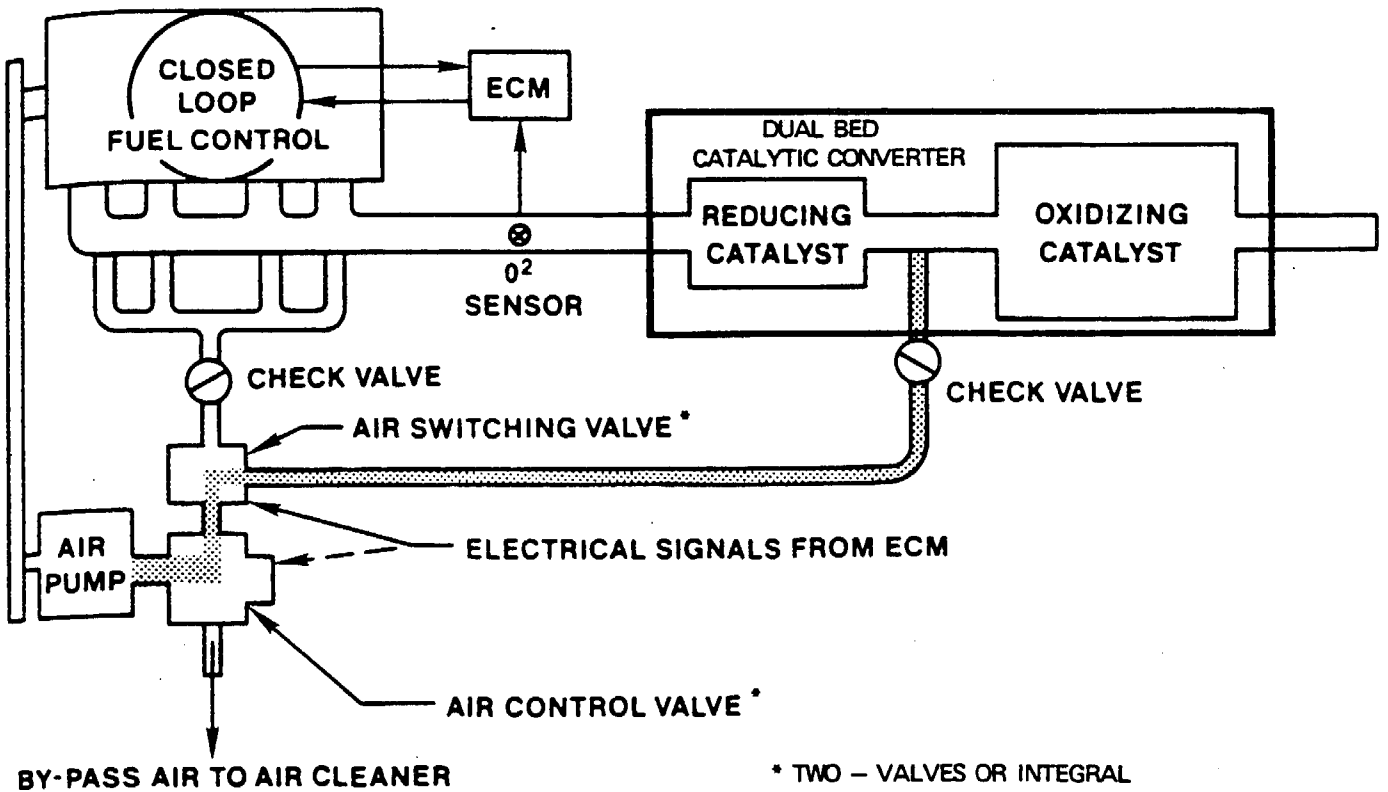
CLOSED LOOP FUEL CONTROL

ECM

DUAL BED CATALYTIC CONVERTER

REDUCING CATALYST

OXIDIZING CATALYST

$0^2$ SENSOR

CHECK VALVE

CHECK VALVE

AIR SWITCHING VALVE *

AIR PUMP

ELECTRICAL SIGNALS FROM ECM

AIR CONTROL VALVE *

BY-PASS AIR TO AIR CLEANER

* TWO – VALVES OR INTEGRAL